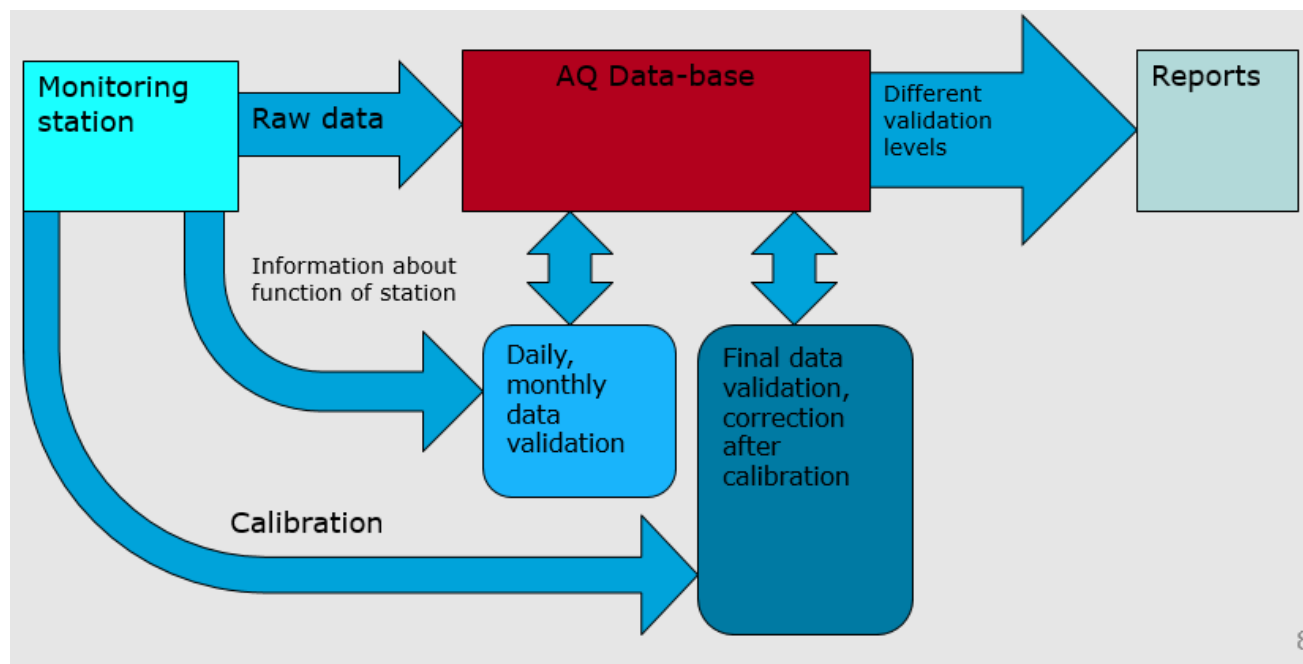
Monitoring station

Raw data

AQ Data-base

Different validation levels

Reports

Information about function of station

Daily, monthly data validation

Final data validation, correction after calibration

Calibration

8